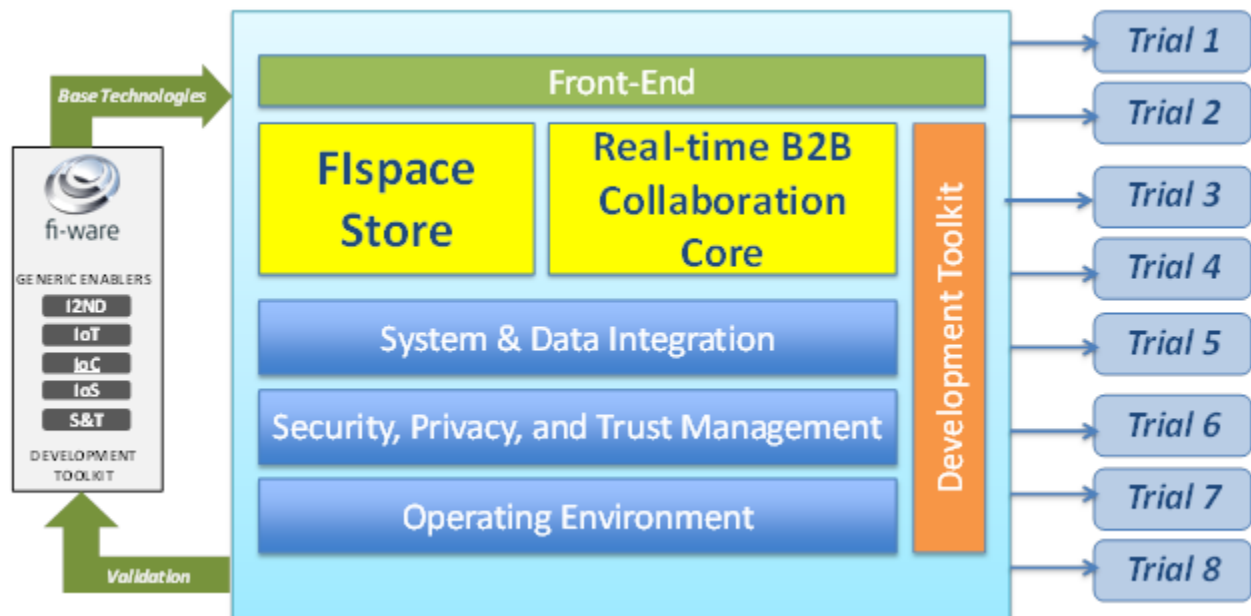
Base Technologies

fi-ware

GENERIC ENABLERS

I2ND

IoT

IoC

IoS

S&T

DEVELOPMENT TOOLKIT

Validation

Front-End

FIspace Store

Real-time B2B Collaboration Core

Development Toolkit

System & Data Integration

Security, Privacy, and Trust Management

Operating Environment

Trial 1

Trial 2

Trial 3

Trial 4

Trial 5

Trial 6

Trial 7

Trial 8